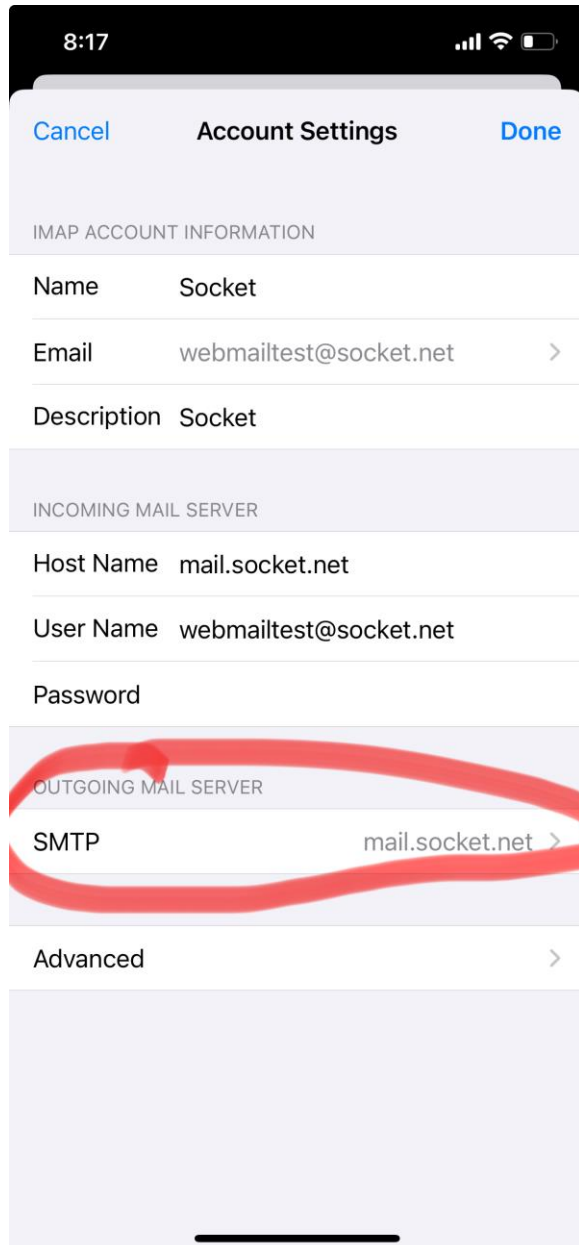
8:17

Cancel
Account Settings
Done

IMAP ACCOUNT INFORMATION

Name Socket

Email webmailtest@socket.net

Description Socket

INCOMING MAIL SERVER

Host Name mail.socket.net

User Name webmailtest@socket.net

Password

OUTGOING MAIL SERVER

SMTP mail.socket.net

Advanced